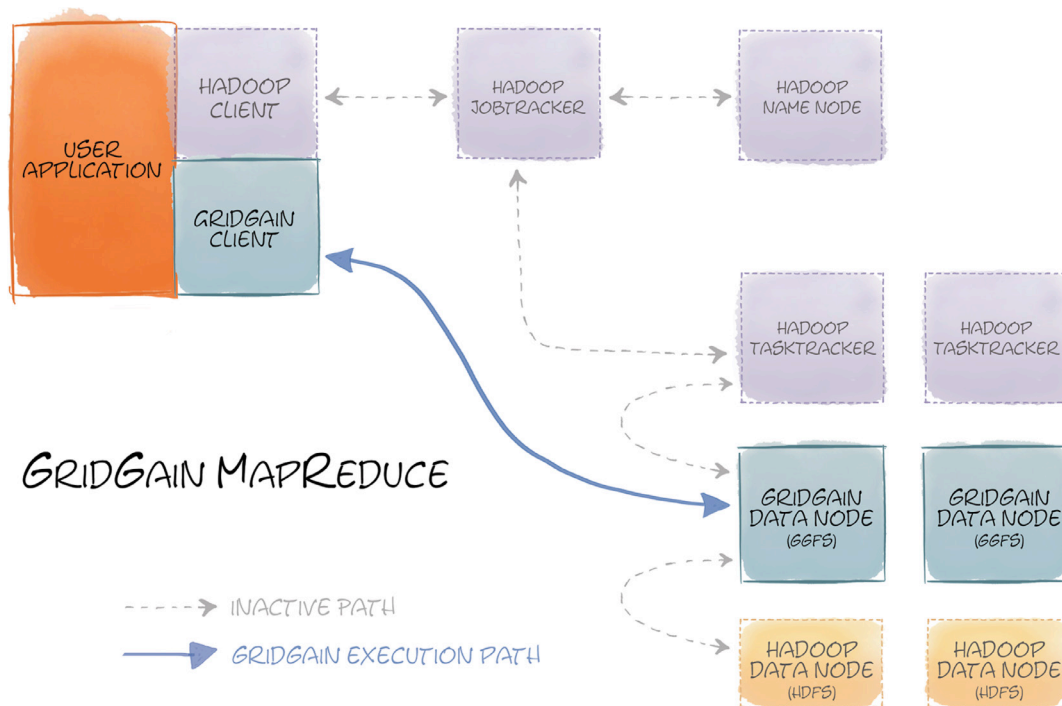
USER APPLICATION

HADOOP CLIENT

GRIDGAIN CLIENT

HADOOP JOBTRACKER

HADOOP NAME NODE

HADOOP TASKTRACKER

HADOOP TASKTRACKER

GRIDGAIN MAPREDUCE

GRIDGAIN DATA NODE (GGFS)

GRIDGAIN DATA NODE (GGFS)

INACTIVE PATH

GRIDGAIN EXECUTION PATH

HADOOP DATA NODE (HDFS)

HADOOP DATA NODE (HDFS)